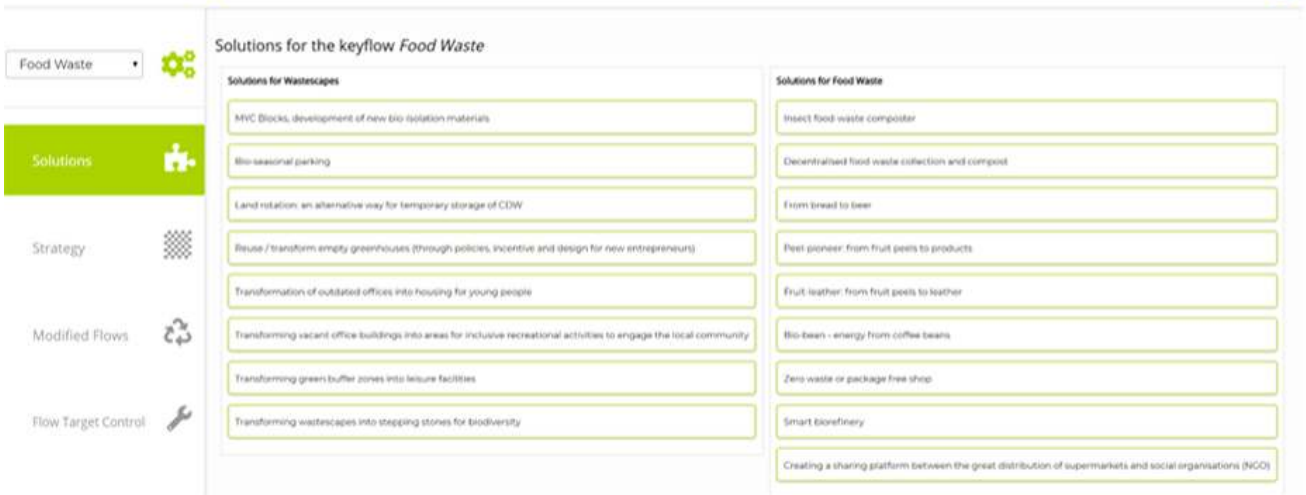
Food Waste ▾

Solutions

Strategy

Modified Flows

Flow Target Control

Solutions for the keyflow *Food Waste*

Solutions for Wastescapes

MYC Blocks, development of new bio isolation materials

Bio-seasonal parking

Land rotation: an alternative way for temporary storage of CDW

Reuse / transform empty greenhouses (through policies, incentive and design for new entrepreneurs)

Transformation of outdated offices into housing for young people

Transforming vacant office buildings into areas for inclusive recreational activities to engage the local community

Transforming green buffer zones into leisure facilities

Transforming wastescapes into stepping stones for biodiversity

Solutions for Food Waste

Insect food waste composter

Decentralised food waste collection and compost

From bread to beer

Peel-pioneer: from fruit peels to products

Fruit-leather: from fruit peels to leather

Bio-bean - energy from coffee beans

Zero waste or package free shop

Smart biorefinery

Creating a sharing platform between the great distribution of supermarkets and social organisations (NGO)